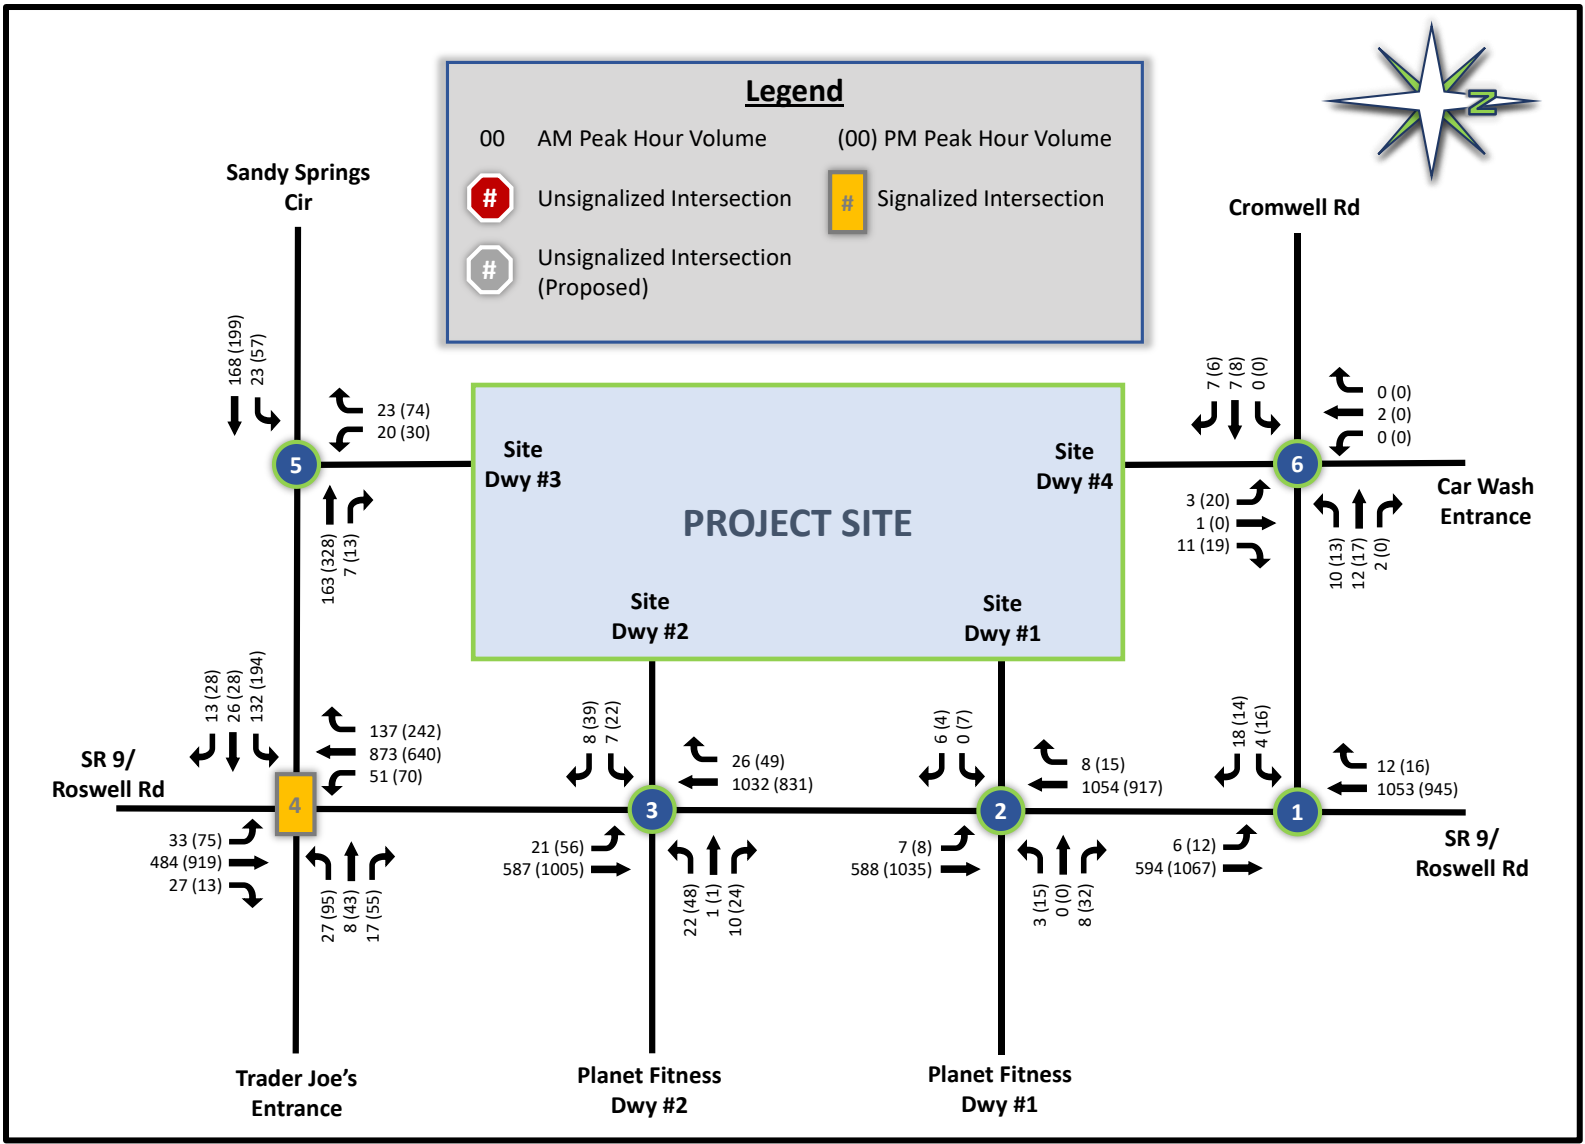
Legend

00 AM Peak Hour Volume (00) PM Peak Hour Volume

# Unsignalized Intersection

# Signalized Intersection

# Unsignalized Intersection (Proposed)

N

Sandy Springs Cir

Cromwell Rd

168 (199)
23 (57)

23 (74)
20 (30)

5

Site Dwy #3

PROJECT SITE

Site Dwy #4

7 (6)
7 (8)
0 (0)

0 (0)
2 (0)
0 (0)

6

Car Wash Entrance

3 (20)
1 (0)
11 (19)

10 (13)
12 (17)
2 (0)

163 (328)
7 (13)

Site Dwy #2

Site Dwy #1

13 (28)
26 (28)
132 (194)

137 (242)
873 (640)
51 (70)

SR 9/ Roswell Rd

4

33 (75)
484 (919)
27 (13)

27 (95)
8 (43)
17 (55)

8 (39)
7 (22)

26 (49)
1032 (831)

3

21 (56)
587 (1005)

22 (48)
1 (1)
10 (24)

6 (4)
0 (7)

8 (15)
1054 (917)

2

7 (8)
588 (1035)

3 (15)
0 (0)
8 (32)

18 (14)
4 (16)

12 (16)
1053 (945)

1

6 (12)
594 (1067)

SR 9/ Roswell Rd

Trader Joe's Entrance

Planet Fitness Dwy #2

Planet Fitness Dwy #1